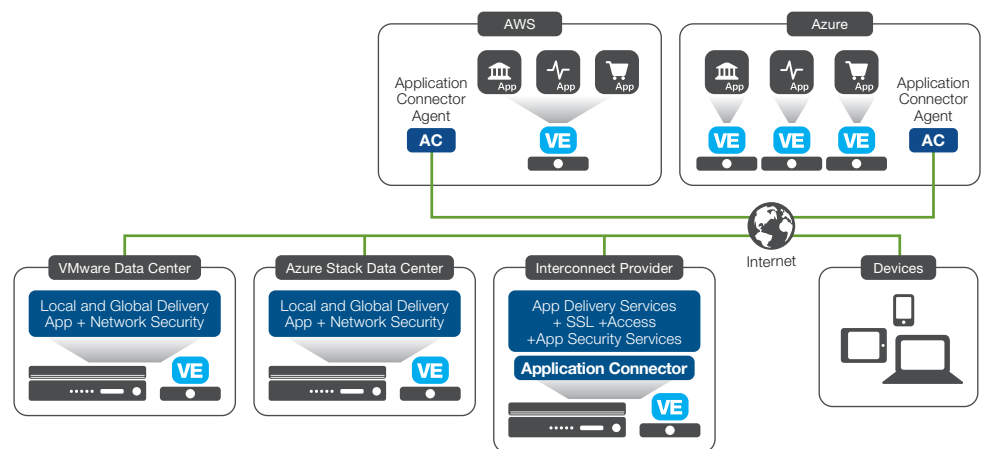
AWS

Application Connector Agent

AC

App App App

VE

Azure

App App App

VE VE VE

Application Connector Agent

AC

Internet

VMware Data Center

Local and Global Delivery App + Network Security

VE

Azure Stack Data Center

Local and Global Delivery App + Network Security

VE

Interconnect Provider

App Delivery Services + SSL +Access +App Security Services

Application Connector

VE

Devices